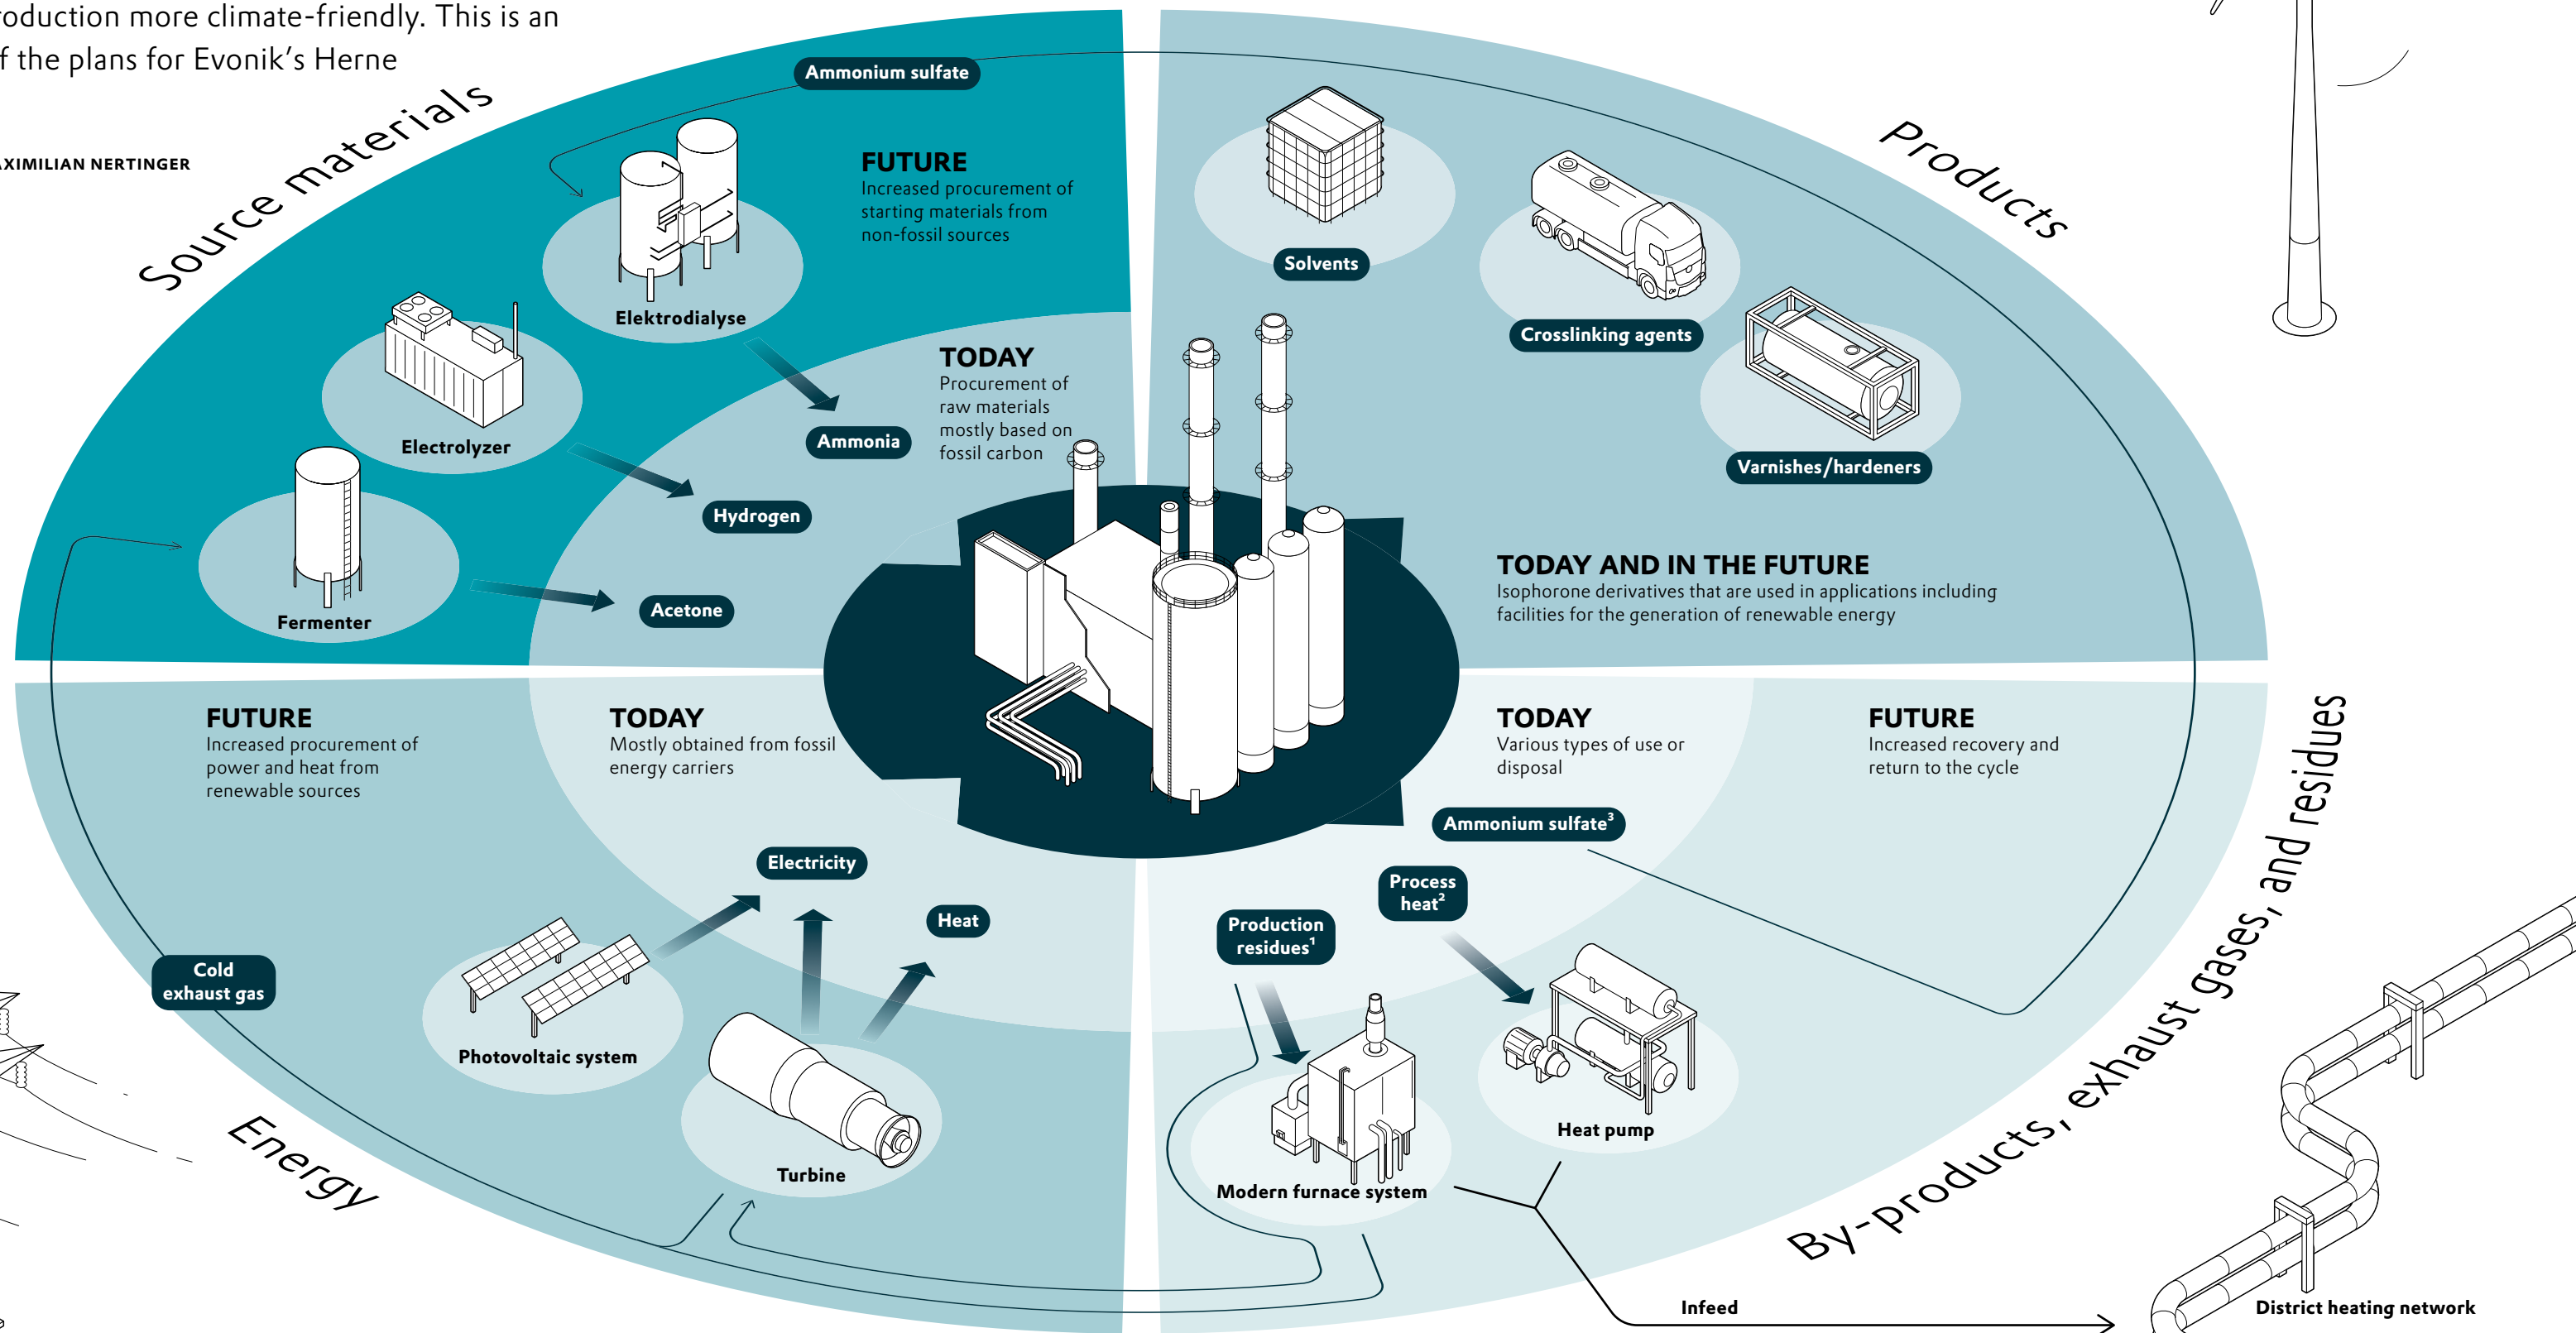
oduction more climate-friendly. This is an f the plans for Evonik's Herne

XIMILIAN NERTINGER

Source materials

Ammonium sulfate

FUTURE
Increased procurement of starting materials from non-fossil sources

Elektrodialyse

Electrolyzer

Fermenter

TODAY
Procurement of raw materials mostly based on fossil carbon

Ammonia

Hydrogen

Acetone

Products

Solvents

Crosslinking agents

Varnishes/hardeners

TODAY AND IN THE FUTURE
Isophorone derivatives that are used in applications including facilities for the generation of renewable energy

FUTURE
Increased procurement of power and heat from renewable sources

TODAY
Mostly obtained from fossil energy carriers

Electricity

Heat

Cold exhaust gas

Photovoltaic system

Turbine

Energy

TODAY
Various types of use or disposal

FUTURE
Increased recovery and return to the cycle

Ammonium sulfate$^3$

Process heat$^2$

Production residues$^1$

Heat pump

Modern furnace system

By-products, exhaust gases, and residues

Infeed

District heating network